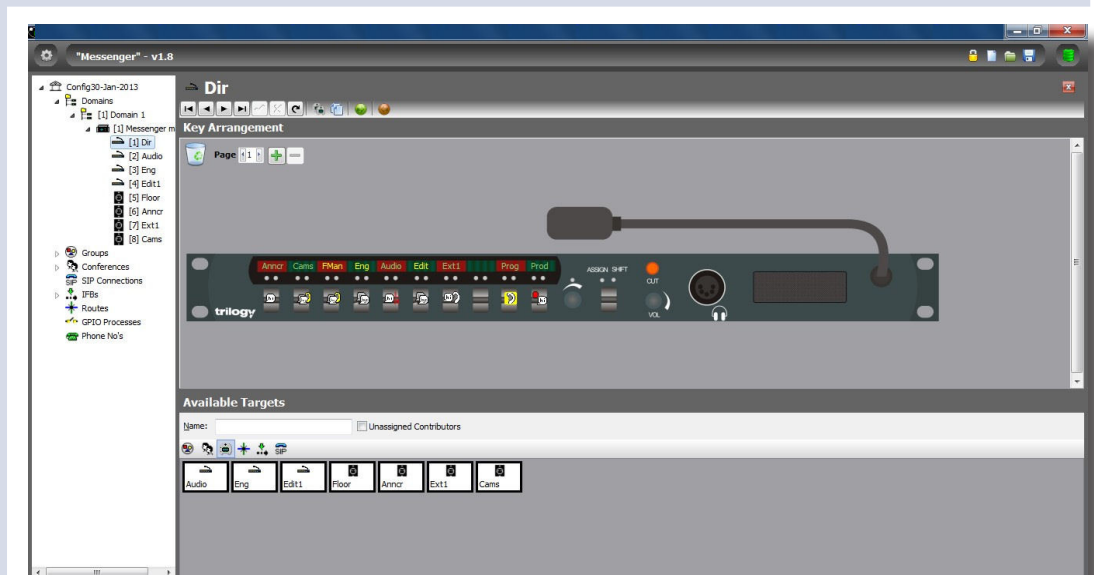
"Messenger" - v1.8

Config30-Jan-2013
Domains
[1] Domain 1
[1] Messenger m
[1] Dir
[2] Audio
[3] Eng
[4] Edit1
[5] Floor
[6] Anncr
[7] Ext1
[8] Cams
Groups
Conferences
SIP Connections
IFBs
Routes
GPIO Processes
Phone No's

Dir

Key Arrangement

Page 1

Anncr Cams FMan Eng Audio Edit Ext1 Prog Prod

ASSIGN SHIFT

CUT

VOL

trilogy

Available Targets

Name: Unassigned Contributors

SIP

| Audio | Eng | Edit1 | Floor | Anncr | Ext1 | Cams |